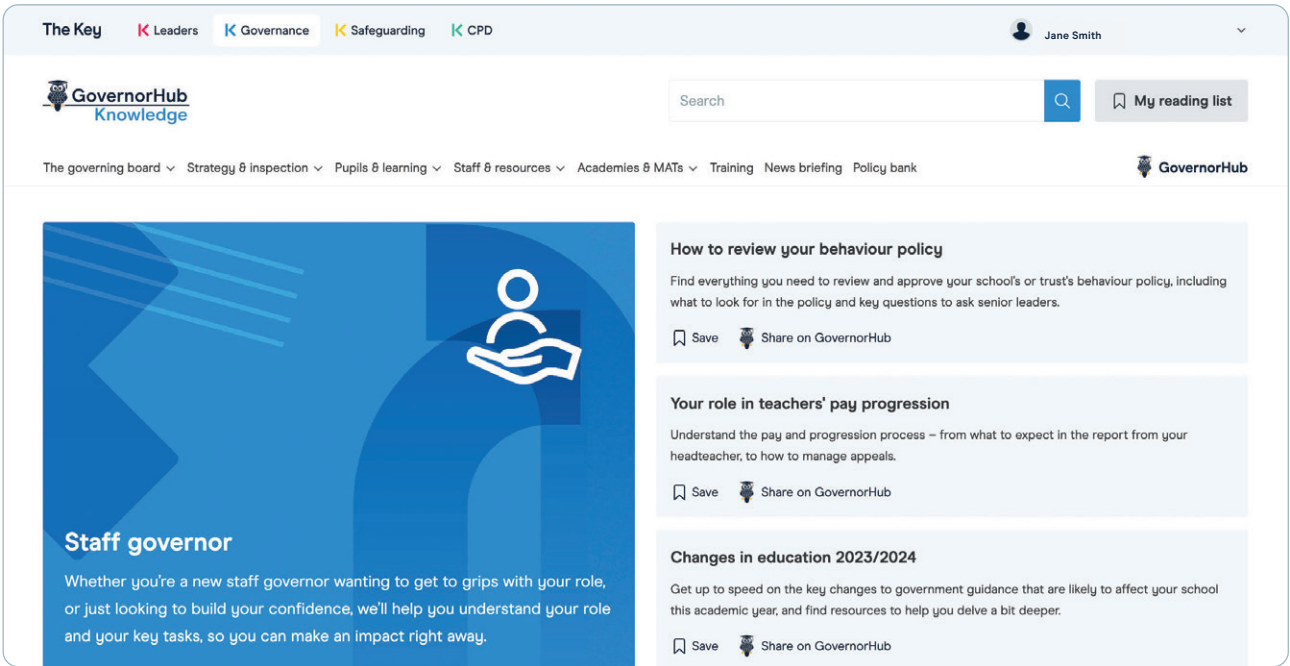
The Key K Leaders K Governance K Safeguarding K CPD

Jane Smith

GovernorHub Knowledge

Search

My reading list

The governing board Strategy & inspection Pupils & learning Staff & resources Academies & MATs Training News briefing Policy bank

GovernorHub

Staff governor

Whether you're a new staff governor wanting to get to grips with your role, or just looking to build your confidence, we'll help you understand your role and your key tasks, so you can make an impact right away.

How to review your behaviour policy

Find everything you need to review and approve your school's or trust's behaviour policy, including what to look for in the policy and key questions to ask senior leaders.

Save Share on GovernorHub

Your role in teachers' pay progression

Understand the pay and progression process – from what to expect in the report from your headteacher, to how to manage appeals.

Save Share on GovernorHub

Changes in education 2023/2024

Get up to speed on the key changes to government guidance that are likely to affect your school this academic year, and find resources to help you delve a bit deeper.

Save Share on GovernorHub